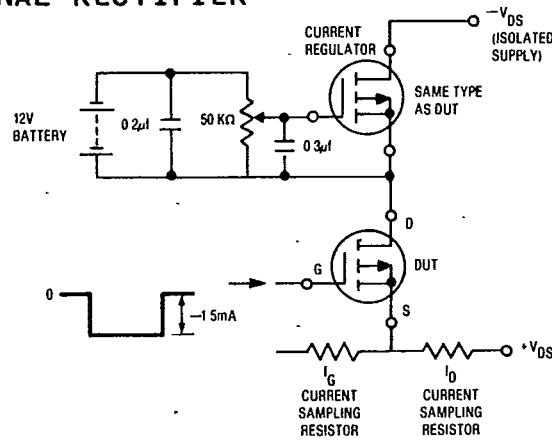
NAL RECTIFIER

CURRENT REGULATOR

$-V_{DS}$ (ISOLATED SUPPLY)

12V BATTERY

0 2µf

50 KΩ

0 3µf

SAME TYPE AS DUT

D

G

DUT

S

0

–1 5mA

$+V_{DS}$

$I_G$ CURRENT SAMPLING RESISTOR

$I_D$ CURRENT SAMPLING RESISTOR